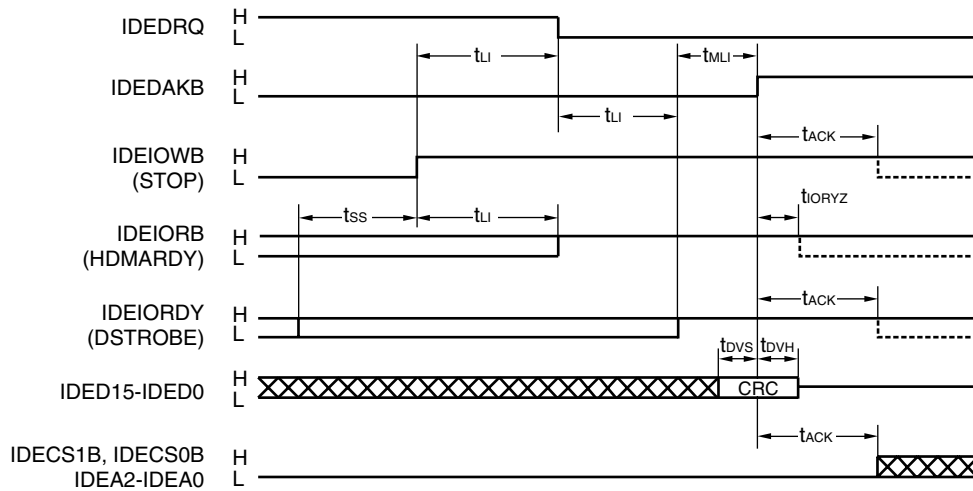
IDEDRQ H L

$t_{LI}$

$t_{MLI}$

IDEDAKB H L

$t_{LI}$

$t_{ACK}$

IDEIOWB (STOP) H L

$t_{SS}$

$t_{LI}$

$t_{IORYZ}$

IDEIORB (HDMARDY) H L

$t_{ACK}$

IDEIORDY (DSTROBE) H L

$t_{DVS}$ $t_{DVH}$

IDED15-IDED0 H L

CRC

$t_{ACK}$

IDECS1B, IDECS0B IDEA2-IDEA0 H L